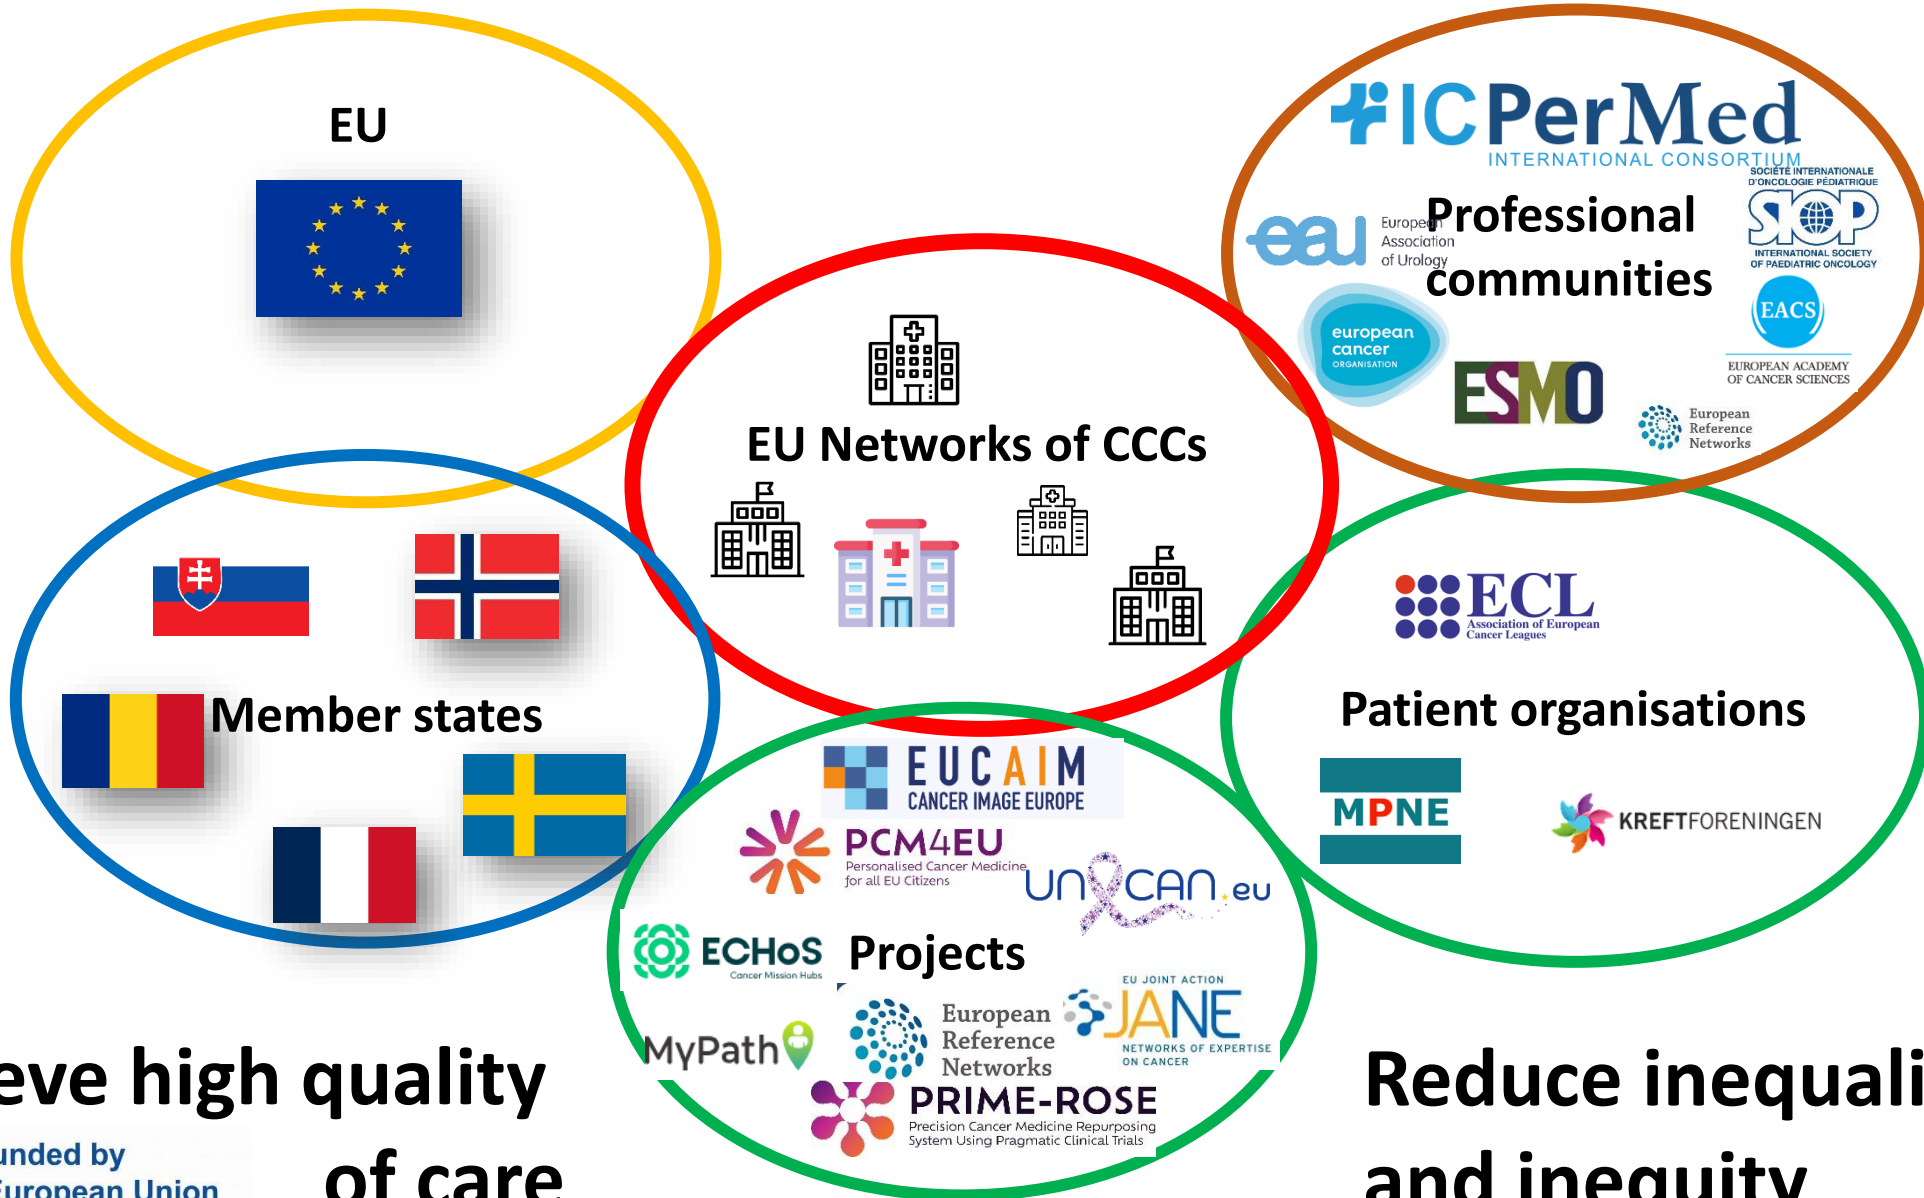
EU

ICPerMed
INTERNATIONAL CONSORTIUM

SOCIÉTÉ INTERNATIONALE D'ONCOLOGIE PÉDIATRIQUE
SIOP
INTERNATIONAL SOCIETY OF PAEDIATRIC ONCOLOGY

eau European Association of Urology

Professional communities

european cancer ORGANISATION

EACS
EUROPEAN ACADEMY OF CANCER SCIENCES

ESMO

European Reference Networks

EU Networks of CCCs

ECL
Association of European Cancer Leagues

Patient organisations

MPNE

KREFTFORENINGEN

Member states

EUCAIM
CANCER IMAGE EUROPE

PCM4EU
Personalised Cancer Medicine for all EU Citizens

UNCAN.eu

ECHoS
Cancer Mission Hubs

Projects

EU JOINT ACTION
JANE
NETWORKS OF EXPERTISE ON CANCER

MyPath

European Reference Networks

PRIME-ROSE
Precision Cancer Medicine Repurposing System Using Pragmatic Clinical Trials

eve high quality of care

unded by
uropean Union

Reduce inequali and inequity